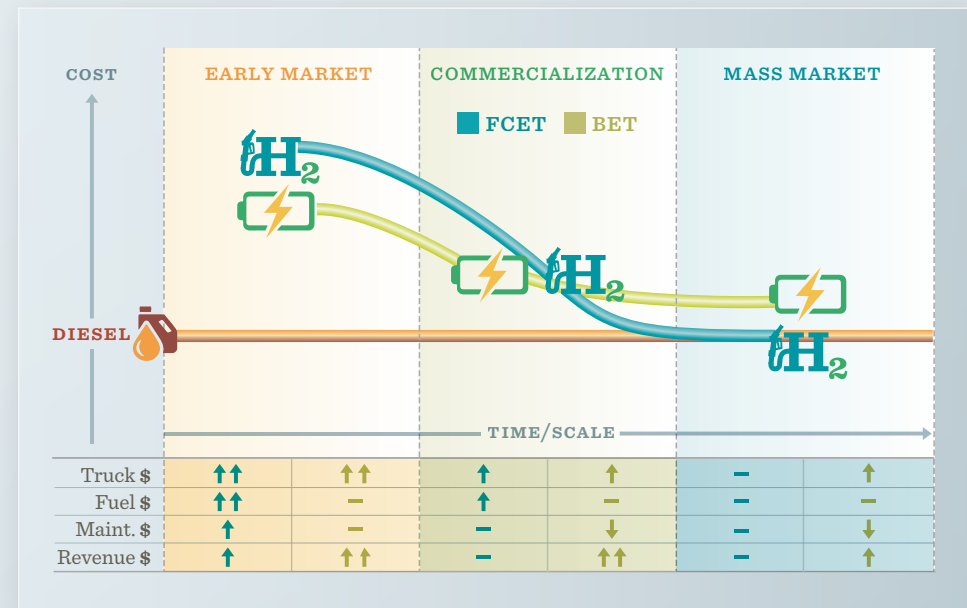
COST

EARLY MARKET

COMMERCIALIZATION

MASS MARKET

FCET BET

$H_2$

$H_2$

$H_2$

DIESEL

TIME/SCALE

| | | | | | | |
|---|---|---|---|---|---|---|
| Truck $ | ↑↑ | ↑↑ | ↑ | ↑ | – | ↑ |
| Fuel $ | ↑↑ | – | ↑ | – | – | – |
| Maint. $ | ↑ | – | – | ↓ | – | ↓ |
| Revenue $ | ↑ | ↑↑ | – | ↑↑ | – | ↑ |